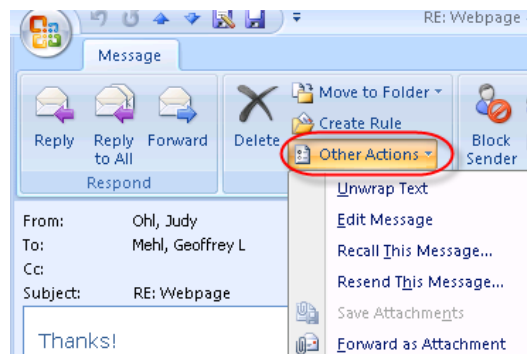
RE: Webpage

Message

Reply

Reply to All

Forward

Respond

Delete

Move to Folder

Create Rule

Other Actions

Block Sender

Unwrap Text

Edit Message

Recall This Message...

Resend This Message...

Save Attachments

Forward as Attachment

From: Ohl, Judy

To: Mehl, Geoffrey L

Cc:

Subject: RE: Webpage

Thanks!